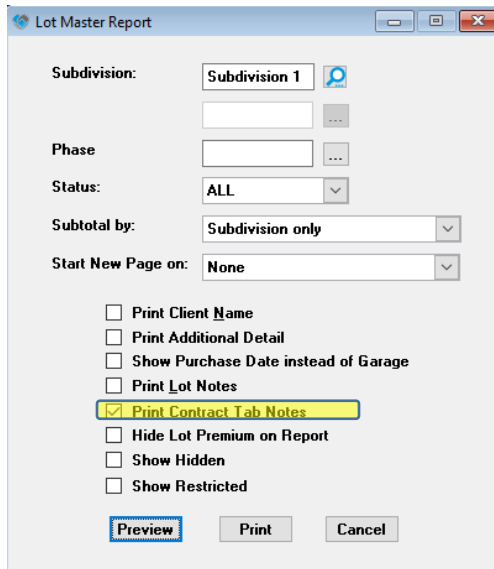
Lot Master Report

Subdivision: Subdivision 1

...

Phase ...

Status: ALL

Subtotal by: Subdivision only

Start New Page on: None

Print Client Name
Print Additional Detail
Show Purchase Date instead of Garage
Print Lot Notes
Print Contract Tab Notes
Hide Lot Premium on Report
Show Hidden
Show Restricted

Preview Print Cancel